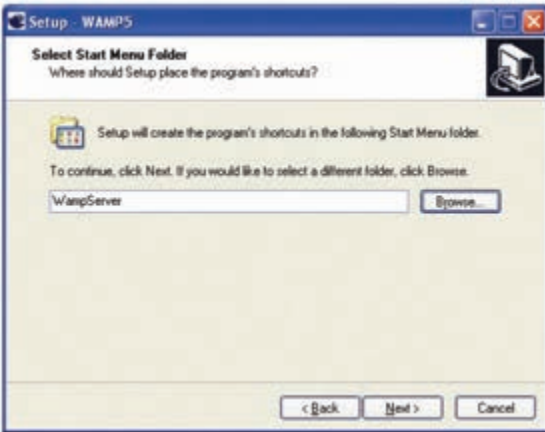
Setup - WAMP5

Select Start Menu Folder
Where should Setup place the program's shortcuts?

Setup will create the program's shortcuts in the following Start Menu folder.

To continue, click Next. If you would like to select a different folder, click Browse.

WampServer

Browse...

< Back

Next >

Cancel